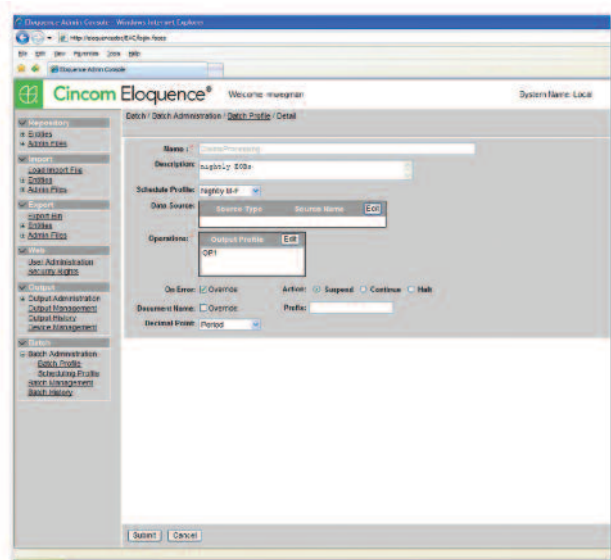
Eloquence Admin Console - Windows Internet Explorer

http://eloquence/EAC/login.Aspx

File Edit View Favorites Tools Help

Eloquence Admin Console

Cincom Eloquence®

Welcome mwegman

System Name: Local

Repository
Entities
Admin Files

Import
Load Import File
Entities
Admin Files

Export
Export Bin
Entities
Admin Files

Web
User Administration
Security Rights

Output
Output Administration
Output Management
Output History
Device Management

Batch
Batch Administration
Batch Profile
Scheduling Profile
Batch Management
Batch History

Batch / Batch Administration / Batch Profile / Detail

Name: ClaimsProcessing

Description: nightly EOBs

Schedule Profile: Nightly M-F

Data Source:

| Source Type | Source Name | Edit |
|---|---|---|

Operations:

| Output Profile | Edit |
|---|---|
| OP1 | |

On Error: Override

Action: Suspend Continue Halt

Document Name: Override

Prefix:

Decimal Point: Period

Submit Cancel